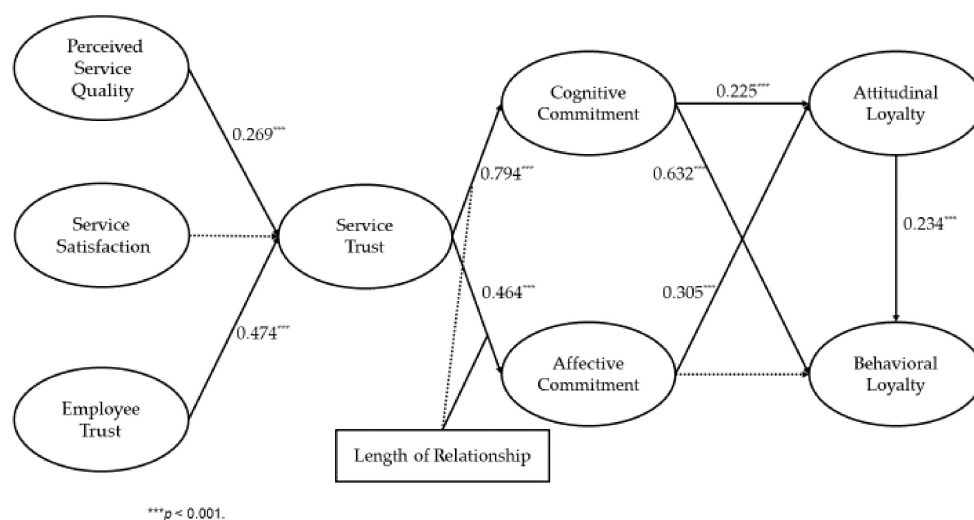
Perceived Service Quality

0.269***

Service Satisfaction

0.474***

Employee Trust

Service Trust

0.794***

0.464***

Length of Relationship

Cognitive Commitment

Affective Commitment

0.225***

0.632***

0.305***

Attitudinal Loyalty

0.234***

Behavioral Loyalty

***$p$ < 0.001.